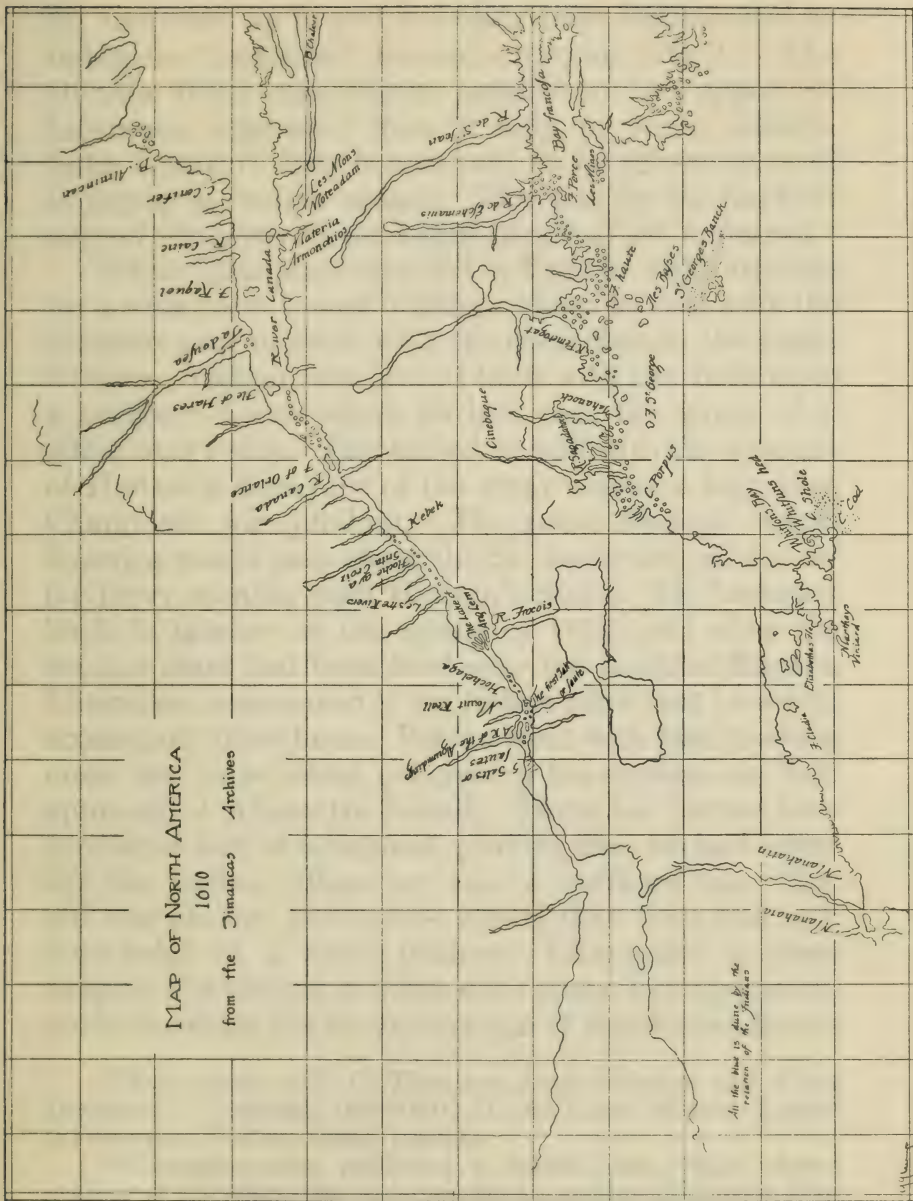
MAP OF NORTH AMERICA
1610
from the Simancas Archives

R. Alminnen
C. Conter
R. Caine
I Raquel
Ile a Hares
Ile of Hares
I of Orlance
R. Canada
River Canada
Materia Armonchiqu
Les Mons Noteadam
R. de S. Jean
R. de Eckemanis
Bay Francoise
I Perce
Les Mons
I haute
Kebek
Lachine Rivers
Roche a Sainte Croix
The Lake Angolem
R. Froxois
Hochelaga
Mount Riall
The first fall of Sault
Lake of the Algonquins
5 Salts or Sautes
Cinebaque
Kinibegui
Pemaquid
Shagadahock
I S. George
Los Bajos
St. George's Banck
C. Porpus
Mallebarre Bay
Whitsones Head
C. Shole
C. Cod
Elizabeths Ile
Marthays Vineard
I Claudia
Manahata
Manahata
All the blue is donne by the relation of the Indians